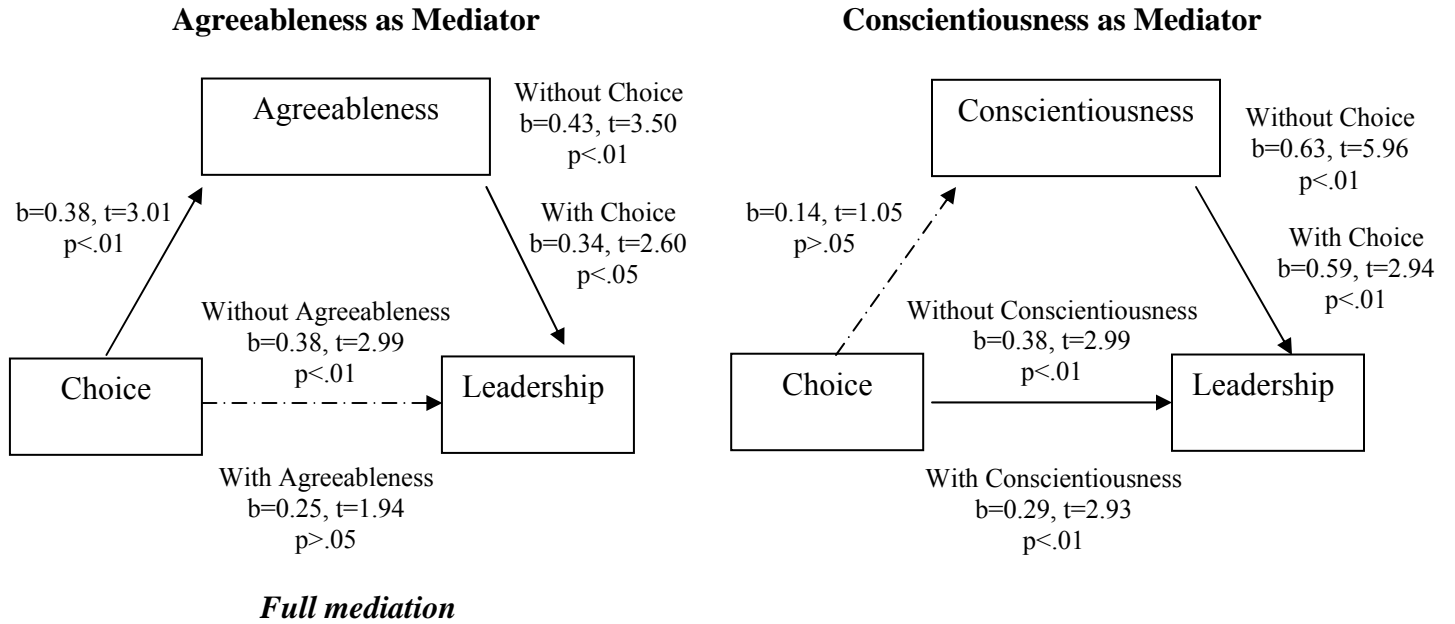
**Agreeableness as Mediator**

Agreeableness

Without Choice
b=0.43, t=3.50
p<.01

b=0.38, t=3.01
p<.01

With Choice
b=0.34, t=2.60
p<.05

Without Agreeableness
b=0.38, t=2.99
p<.01

Choice

Leadership

With Agreeableness
b=0.25, t=1.94
p>.05

***Full mediation***

**Conscientiousness as Mediator**

Conscientiousness

Without Choice
b=0.63, t=5.96
p<.01

b=0.14, t=1.05
p>.05

With Choice
b=0.59, t=2.94
p<.01

Without Conscientiousness
b=0.38, t=2.99
p<.01

Choice

Leadership

With Conscientiousness
b=0.29, t=2.93
p<.01